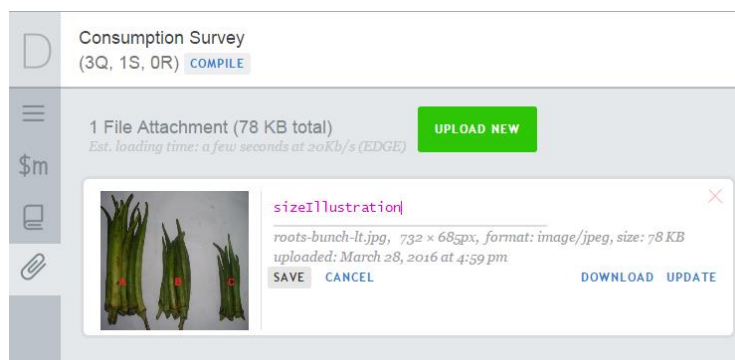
D

Consumption Survey
(3Q, 1S, 0R) COMPILE

$m

1 File Attachment (78 KB total)
Est. loading time: a few seconds at 20Kb/s (EDGE)

UPLOAD NEW

A B C

sizeIllustration

roots-bunch-lt.jpg, 732 × 685px, format: image/jpeg, size: 78 KB
uploaded: March 28, 2016 at 4:59 pm

SAVE CANCEL DOWNLOAD UPDATE